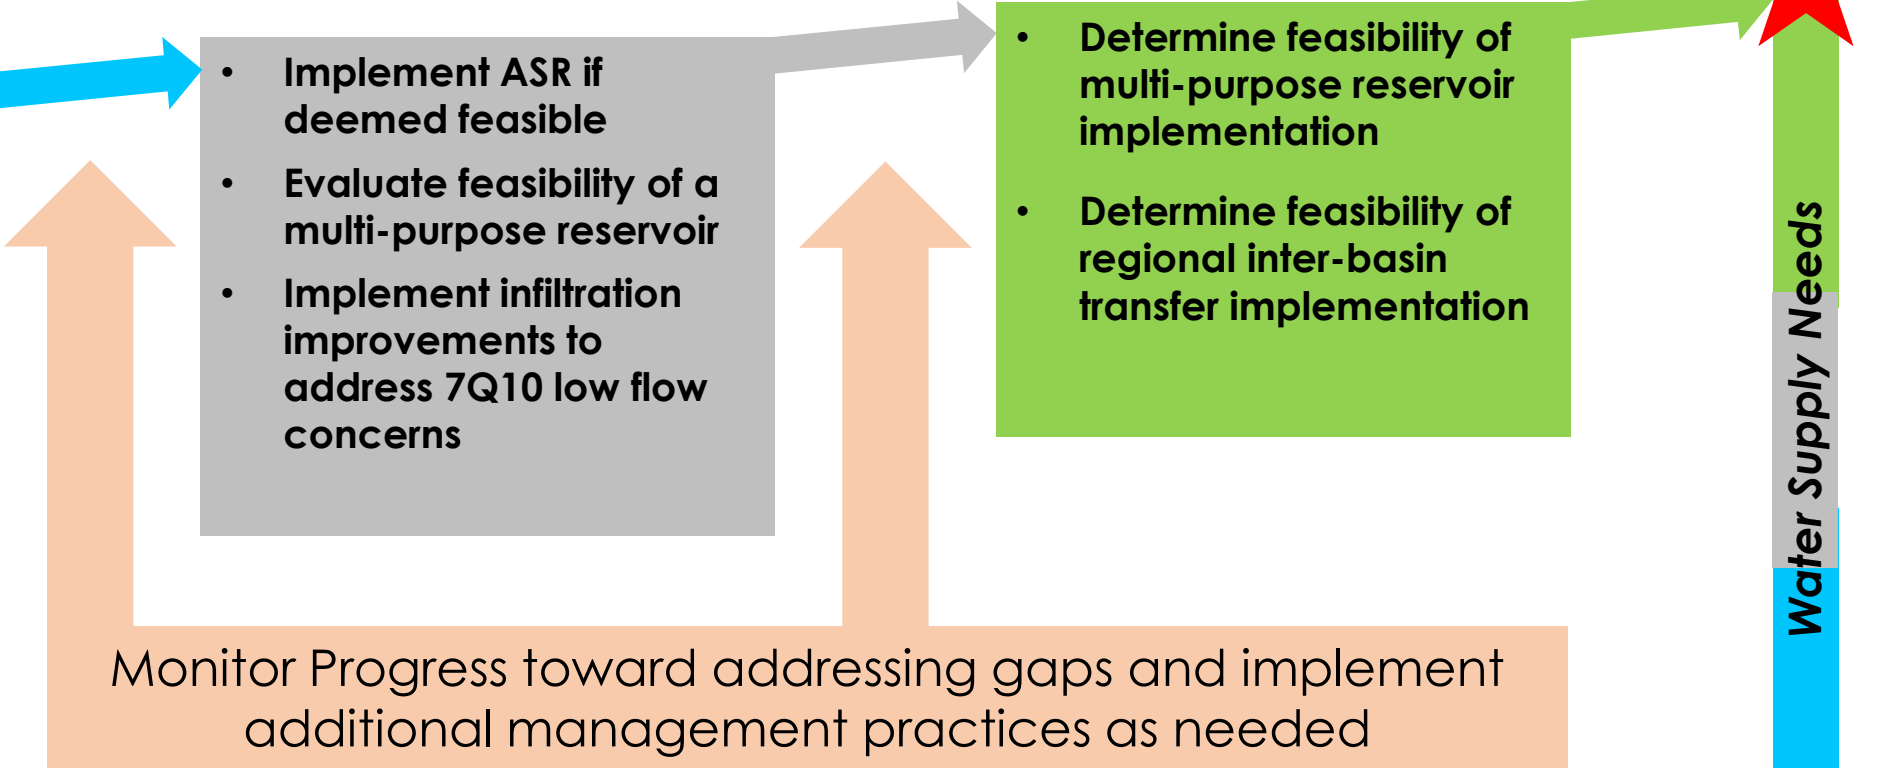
• Implement ASR if deemed feasible

• Evaluate feasibility of a multi-purpose reservoir

• Implement infiltration improvements to address 7Q10 low flow concerns

• Determine feasibility of multi-purpose reservoir implementation

• Determine feasibility of regional inter-basin transfer implementation

Water Supply Needs

Monitor Progress toward addressing gaps and implement additional management practices as needed